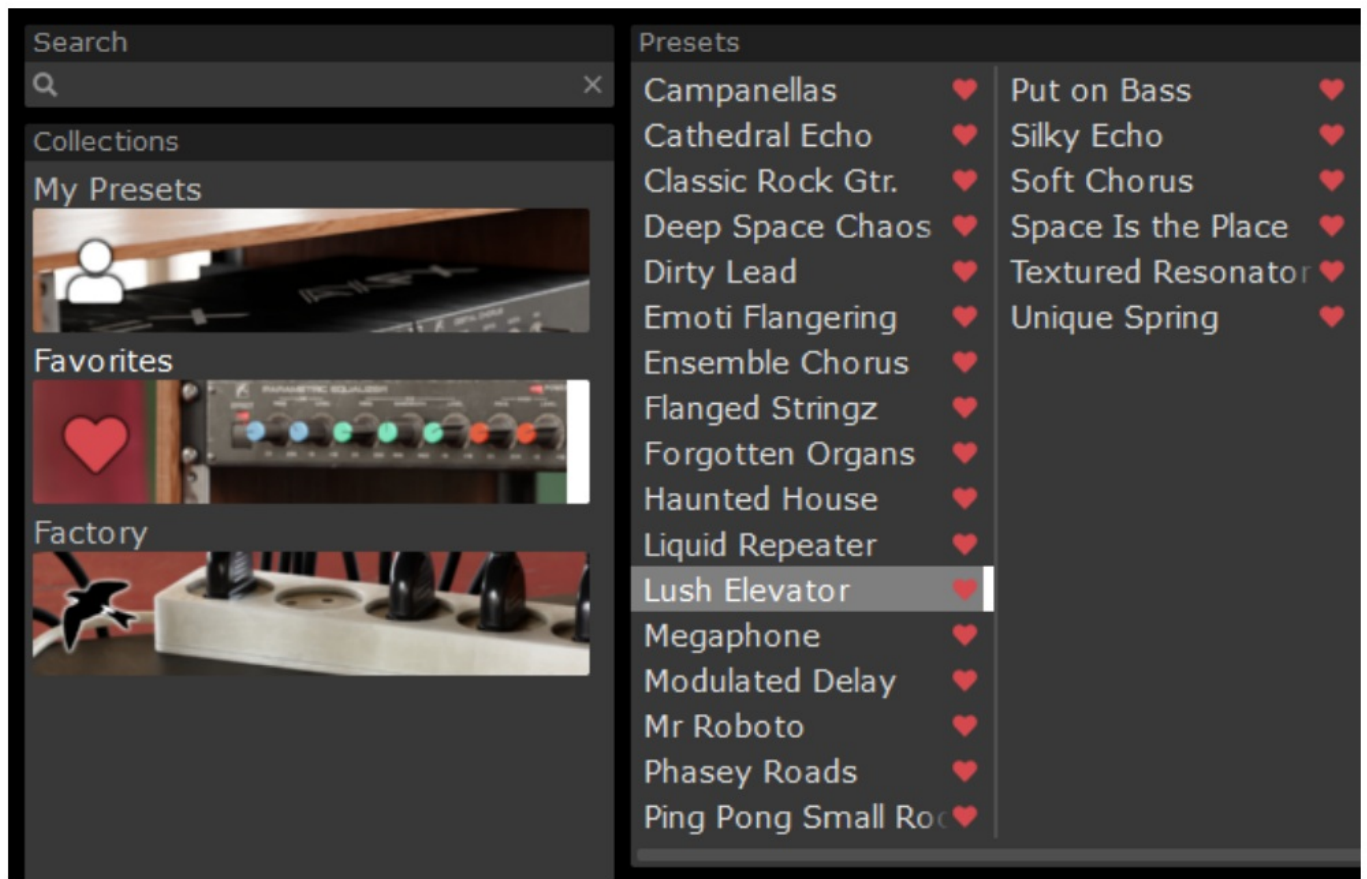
Search

Collections

My Presets

Favorites

PARAMETRIC EQUALIZER

Factory

Presets

Campanellas
Cathedral Echo
Classic Rock Gtr.
Deep Space Chaos
Dirty Lead
Emoti Flangering
Ensemble Chorus
Flanged Stringz
Forgotten Organs
Haunted House
Liquid Repeater
Lush Elevator
Megaphone
Modulated Delay
Mr Roboto
Phasey Roads
Ping Pong Small Ro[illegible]

Put on Bass
Silky Echo
Soft Chorus
Space Is the Place
Textured Resonato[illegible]
Unique Spring